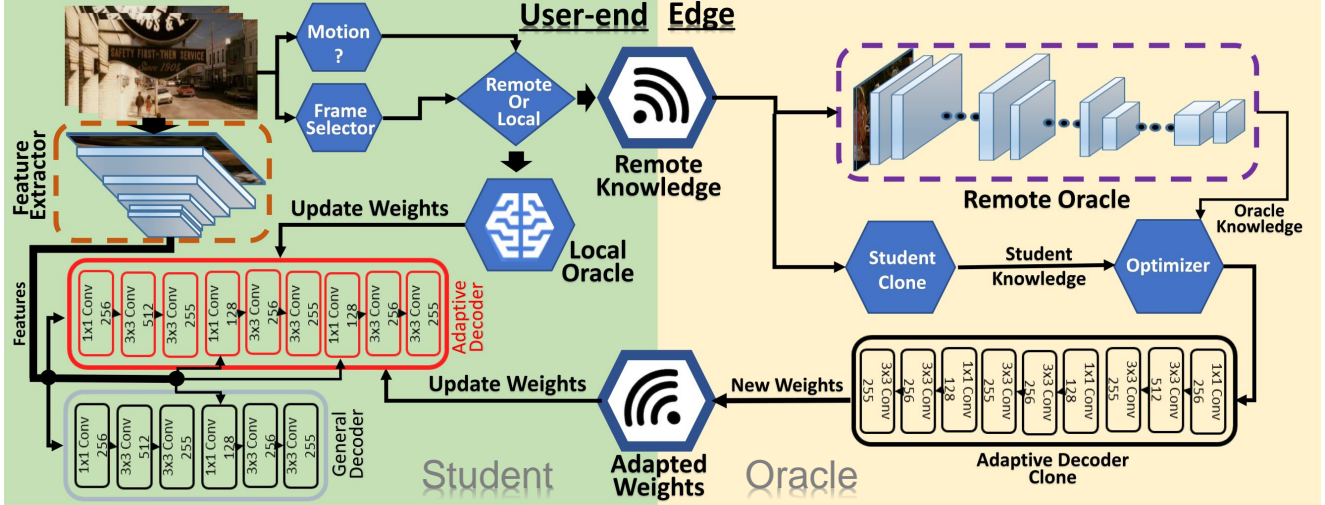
User-end Edge

SAFETY FIRST—THEN SERVICE

Motion ?

Frame Selector

Remote Or Local

Remote Knowledge

Remote Oracle

Feature Extractor

Update Weights

Local Oracle

Oracle Knowledge

Student Clone

Student Knowledge

Optimizer

Features

1x1 Conv 256 | 3x3 Conv 512 | 3x3 Conv 255 | 1x1 Conv 128 | 3x3 Conv 256 | 3x3 Conv 255 | 1x1 Conv 128 | 3x3 Conv 256 | 3x3 Conv 255

Adaptive Decoder

Update Weights

New Weights

1x1 Conv 256 | 3x3 Conv 512 | 3x3 Conv 255 | 1x1 Conv 128 | 3x3 Conv 256 | 3x3 Conv 255 | 1x1 Conv 128 | 3x3 Conv 256 | 3x3 Conv 255

1x1 Conv 256 | 3x3 Conv 512 | 3x3 Conv 255 | 1x1 Conv 128 | 3x3 Conv 256 | 3x3 Conv 255

General Decoder

Student

Adapted Weights

Oracle

Adaptive Decoder Clone